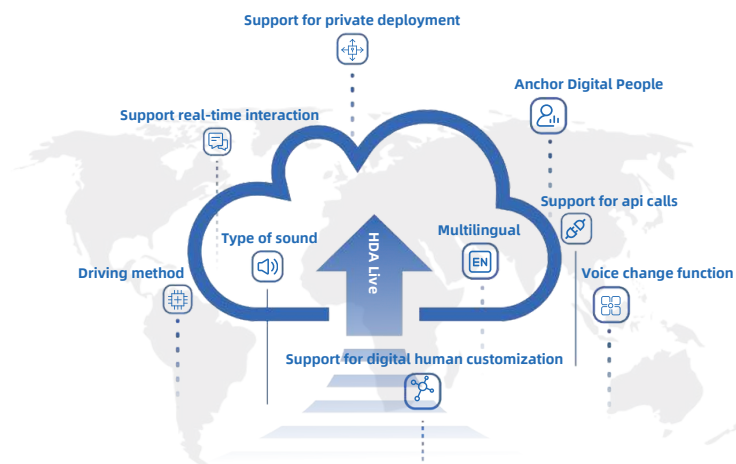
Support for private deployment

Anchor Digital People

Support real-time interaction

Support for api calls

Type of sound

HDA Live

Multilingual

EN

Driving method

Voice change function

Support for digital human customization